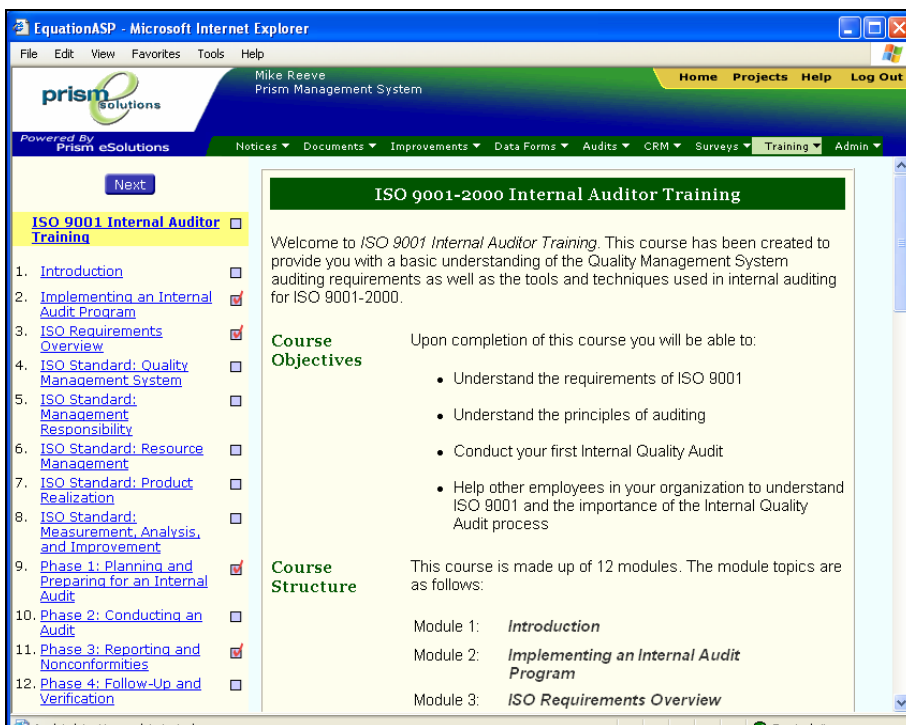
EquationASP - Microsoft Internet Explorer

File Edit View Favorites Tools Help

prism e solutions

Powered By Prism eSolutions

Mike Reeve
Prism Management System

Home Projects Help Log Out

Notices ▼ Documents ▼ Improvements ▼ Data Forms ▼ Audits ▼ CRM ▼ Surveys ▼ Training ▼ Admin ▼

Next

ISO 9001 Internal Auditor Training

1. Introduction
2. Implementing an Internal Audit Program
3. ISO Requirements Overview
4. ISO Standard: Quality Management System
5. ISO Standard: Management Responsibility
6. ISO Standard: Resource Management
7. ISO Standard: Product Realization
8. ISO Standard: Measurement, Analysis, and Improvement
9. Phase 1: Planning and Preparing for an Internal Audit
10. Phase 2: Conducting an Audit
11. Phase 3: Reporting and Nonconformities
12. Phase 4: Follow-Up and Verification

ISO 9001-2000 Internal Auditor Training

Welcome to *ISO 9001 Internal Auditor Training*. This course has been created to provide you with a basic understanding of the Quality Management System auditing requirements as well as the tools and techniques used in internal auditing for ISO 9001-2000.

Course Objectives

Upon completion of this course you will be able to:

- Understand the requirements of ISO 9001
- Understand the principles of auditing
- Conduct your first Internal Quality Audit
- Help other employees in your organization to understand ISO 9001 and the importance of the Internal Quality Audit process

Course Structure

This course is made up of 12 modules. The module topics are as follows:

Module 1: *Introduction*
Module 2: *Implementing an Internal Audit Program*
Module 3: *ISO Requirements Overview*